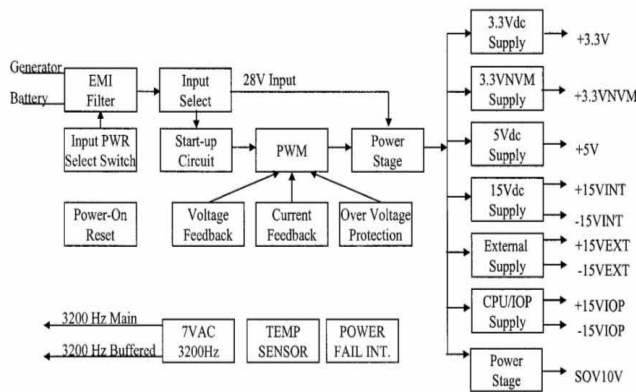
Generator
Battery
EMI Filter
Input Select
28V Input
Input PWR Select Switch
Start-up Circuit
PWM
Power Stage
Power-On Reset
Voltage Feedback
Current Feedback
Over Voltage Protection
3200 Hz Main
3200 Hz Buffered
7VAC 3200Hz
TEMP SENSOR
POWER FAIL INT.
3.3Vdc Supply
+3.3V
3.3VNVM Supply
+3.3VNVM
5Vdc Supply
+5V
15Vdc Supply
+15VINT
-15VINT
External Supply
+15VEXT
-15VEXT
CPU/IOP Supply
+15VIOP
-15VIOP
Power Stage
SOV10V